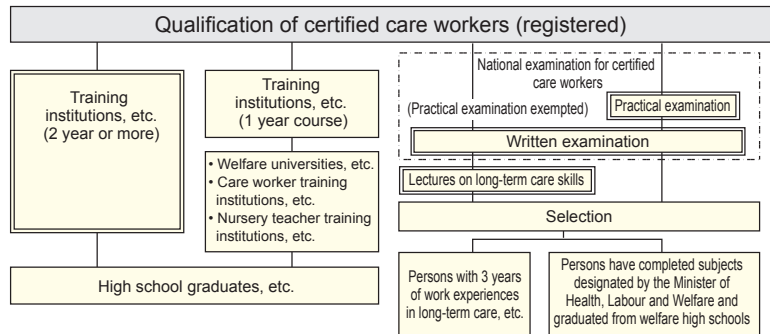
Qualification of certified care workers (registered)

Training institutions, etc. (2 year or more)

Training institutions, etc. (1 year course)

• Welfare universities, etc.
• Care worker training institutions, etc.
• Nursery teacher training institutions, etc.

National examination for certified care workers

(Practical examination exempted)

Practical examination

Written examination

Lectures on long-term care skills

Selection

High school graduates, etc.

Persons with 3 years of work experiences in long-term care, etc.

Persons have completed subjects designated by the Minister of Health, Labour and Welfare and graduated from welfare high schools